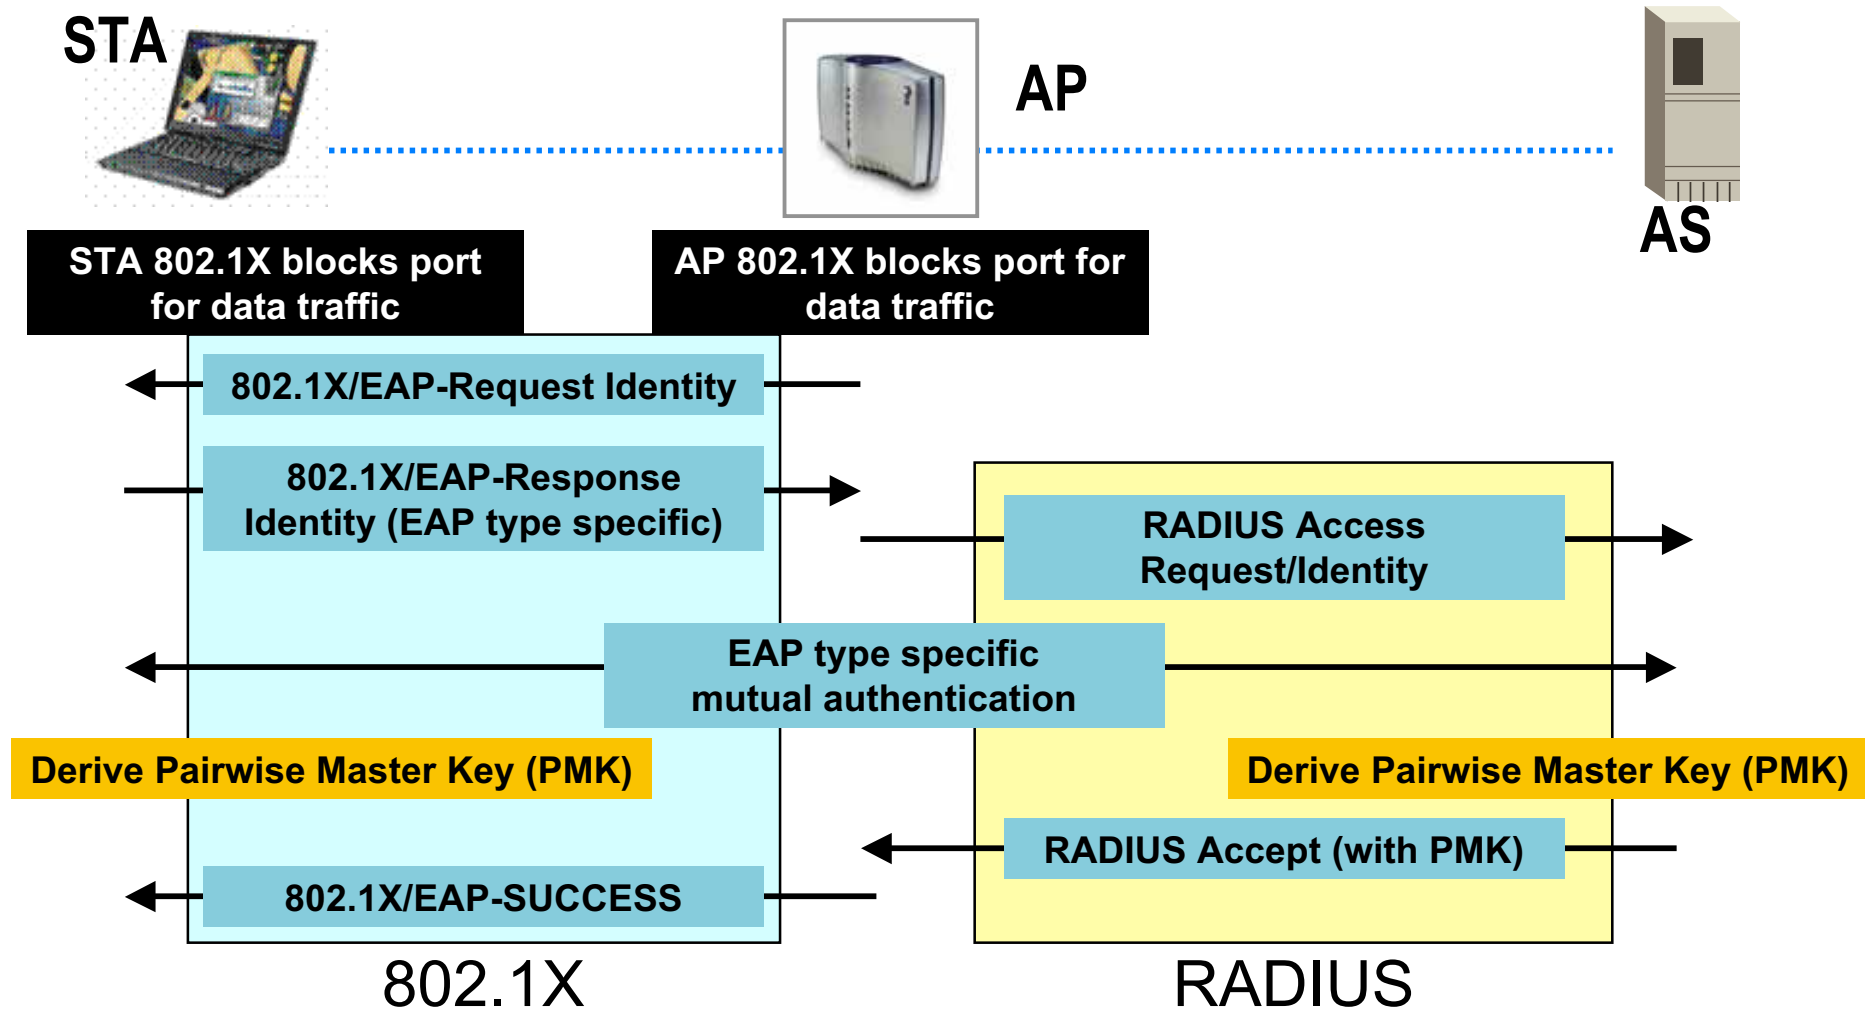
STA

AP

AS

STA 802.1X blocks port for data traffic

AP 802.1X blocks port for data traffic

802.1X/EAP-Request Identity

802.1X/EAP-Response Identity (EAP type specific)

RADIUS Access Request/Identity

EAP type specific mutual authentication

Derive Pairwise Master Key (PMK)

Derive Pairwise Master Key (PMK)

RADIUS Accept (with PMK)

802.1X/EAP-SUCCESS

802.1X

RADIUS